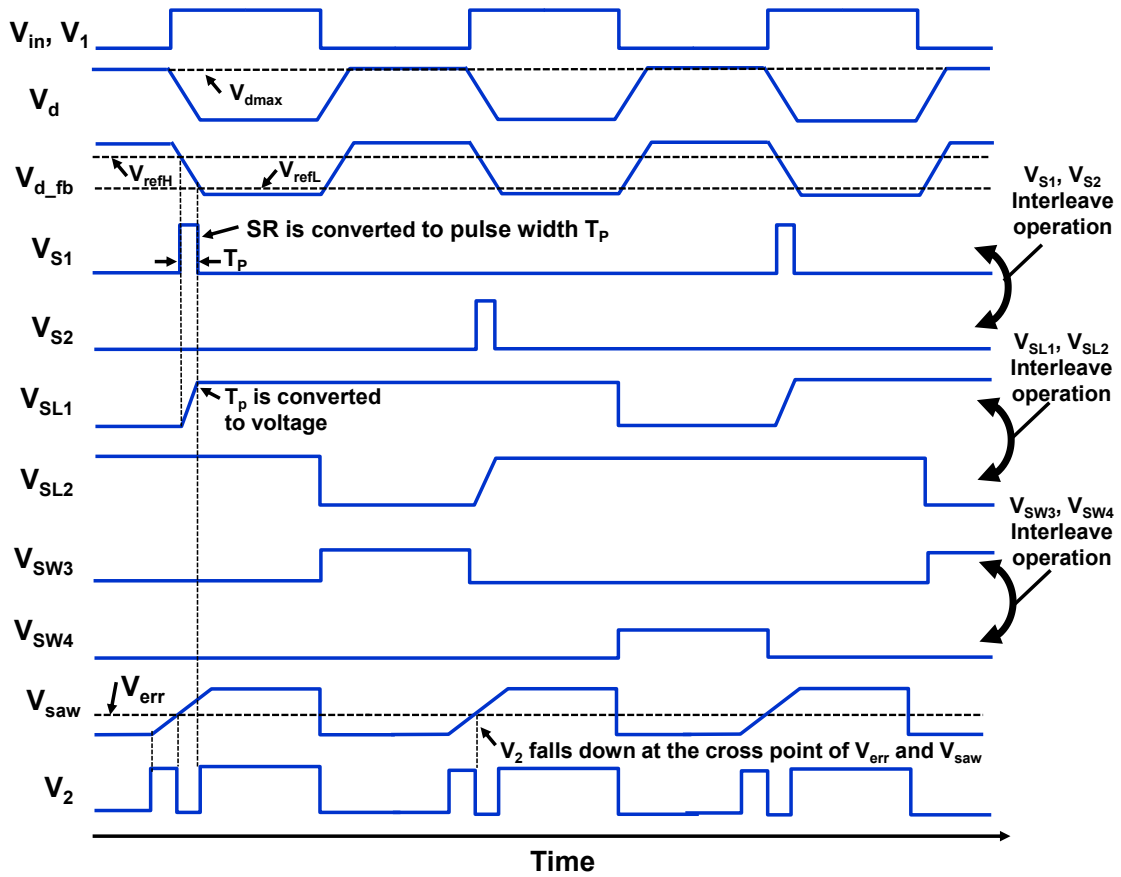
$V_{in}$, $V_1$

$V_d$

$V_{dmax}$

$V_{d\_fb}$

$V_{refH}$

$V_{refL}$

$V_{S1}$, $V_{S2}$ Interleave operation

$V_{S1}$

SR is converted to pulse width $T_P$

$T_P$

$V_{S2}$

$V_{SL1}$, $V_{SL2}$ Interleave operation

$V_{SL1}$

$T_p$ is converted to voltage

$V_{SL2}$

$V_{SW3}$, $V_{SW4}$ Interleave operation

$V_{SW3}$

$V_{SW4}$

$V_{err}$

$V_{saw}$

$V_2$ falls down at the cross point of $V_{err}$ and $V_{saw}$

$V_2$

Time